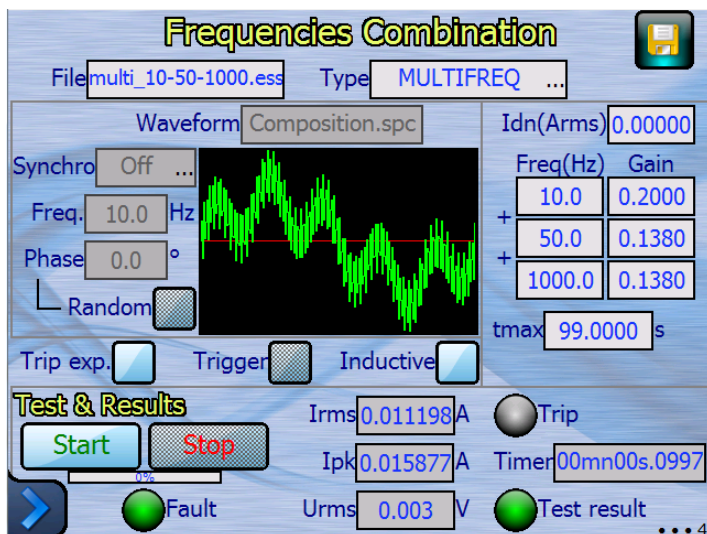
Frequencies Combination

File multi_10-50-1000.ess Type MULTIFREQ ...

Waveform Composition.spc

Synchro Off ...

Freq. 10.0 Hz

Phase 0.0 °

Random

Idn(Arms) 0.00000

| | Freq(Hz) | Gain |
|---|---|---|
| | 10.0 | 0.2000 |
| + | 50.0 | 0.1380 |
| + | 1000.0 | 0.1380 |

tmax 99.0000 s

Trip exp. Trigger Inductive

Test & Results

Start Stop

0%

Fault

Irms 0.011198 A

Ipk 0.015877 A

Urms 0.003 V

Trip

Timer 00mn00s.0997

Test result

4